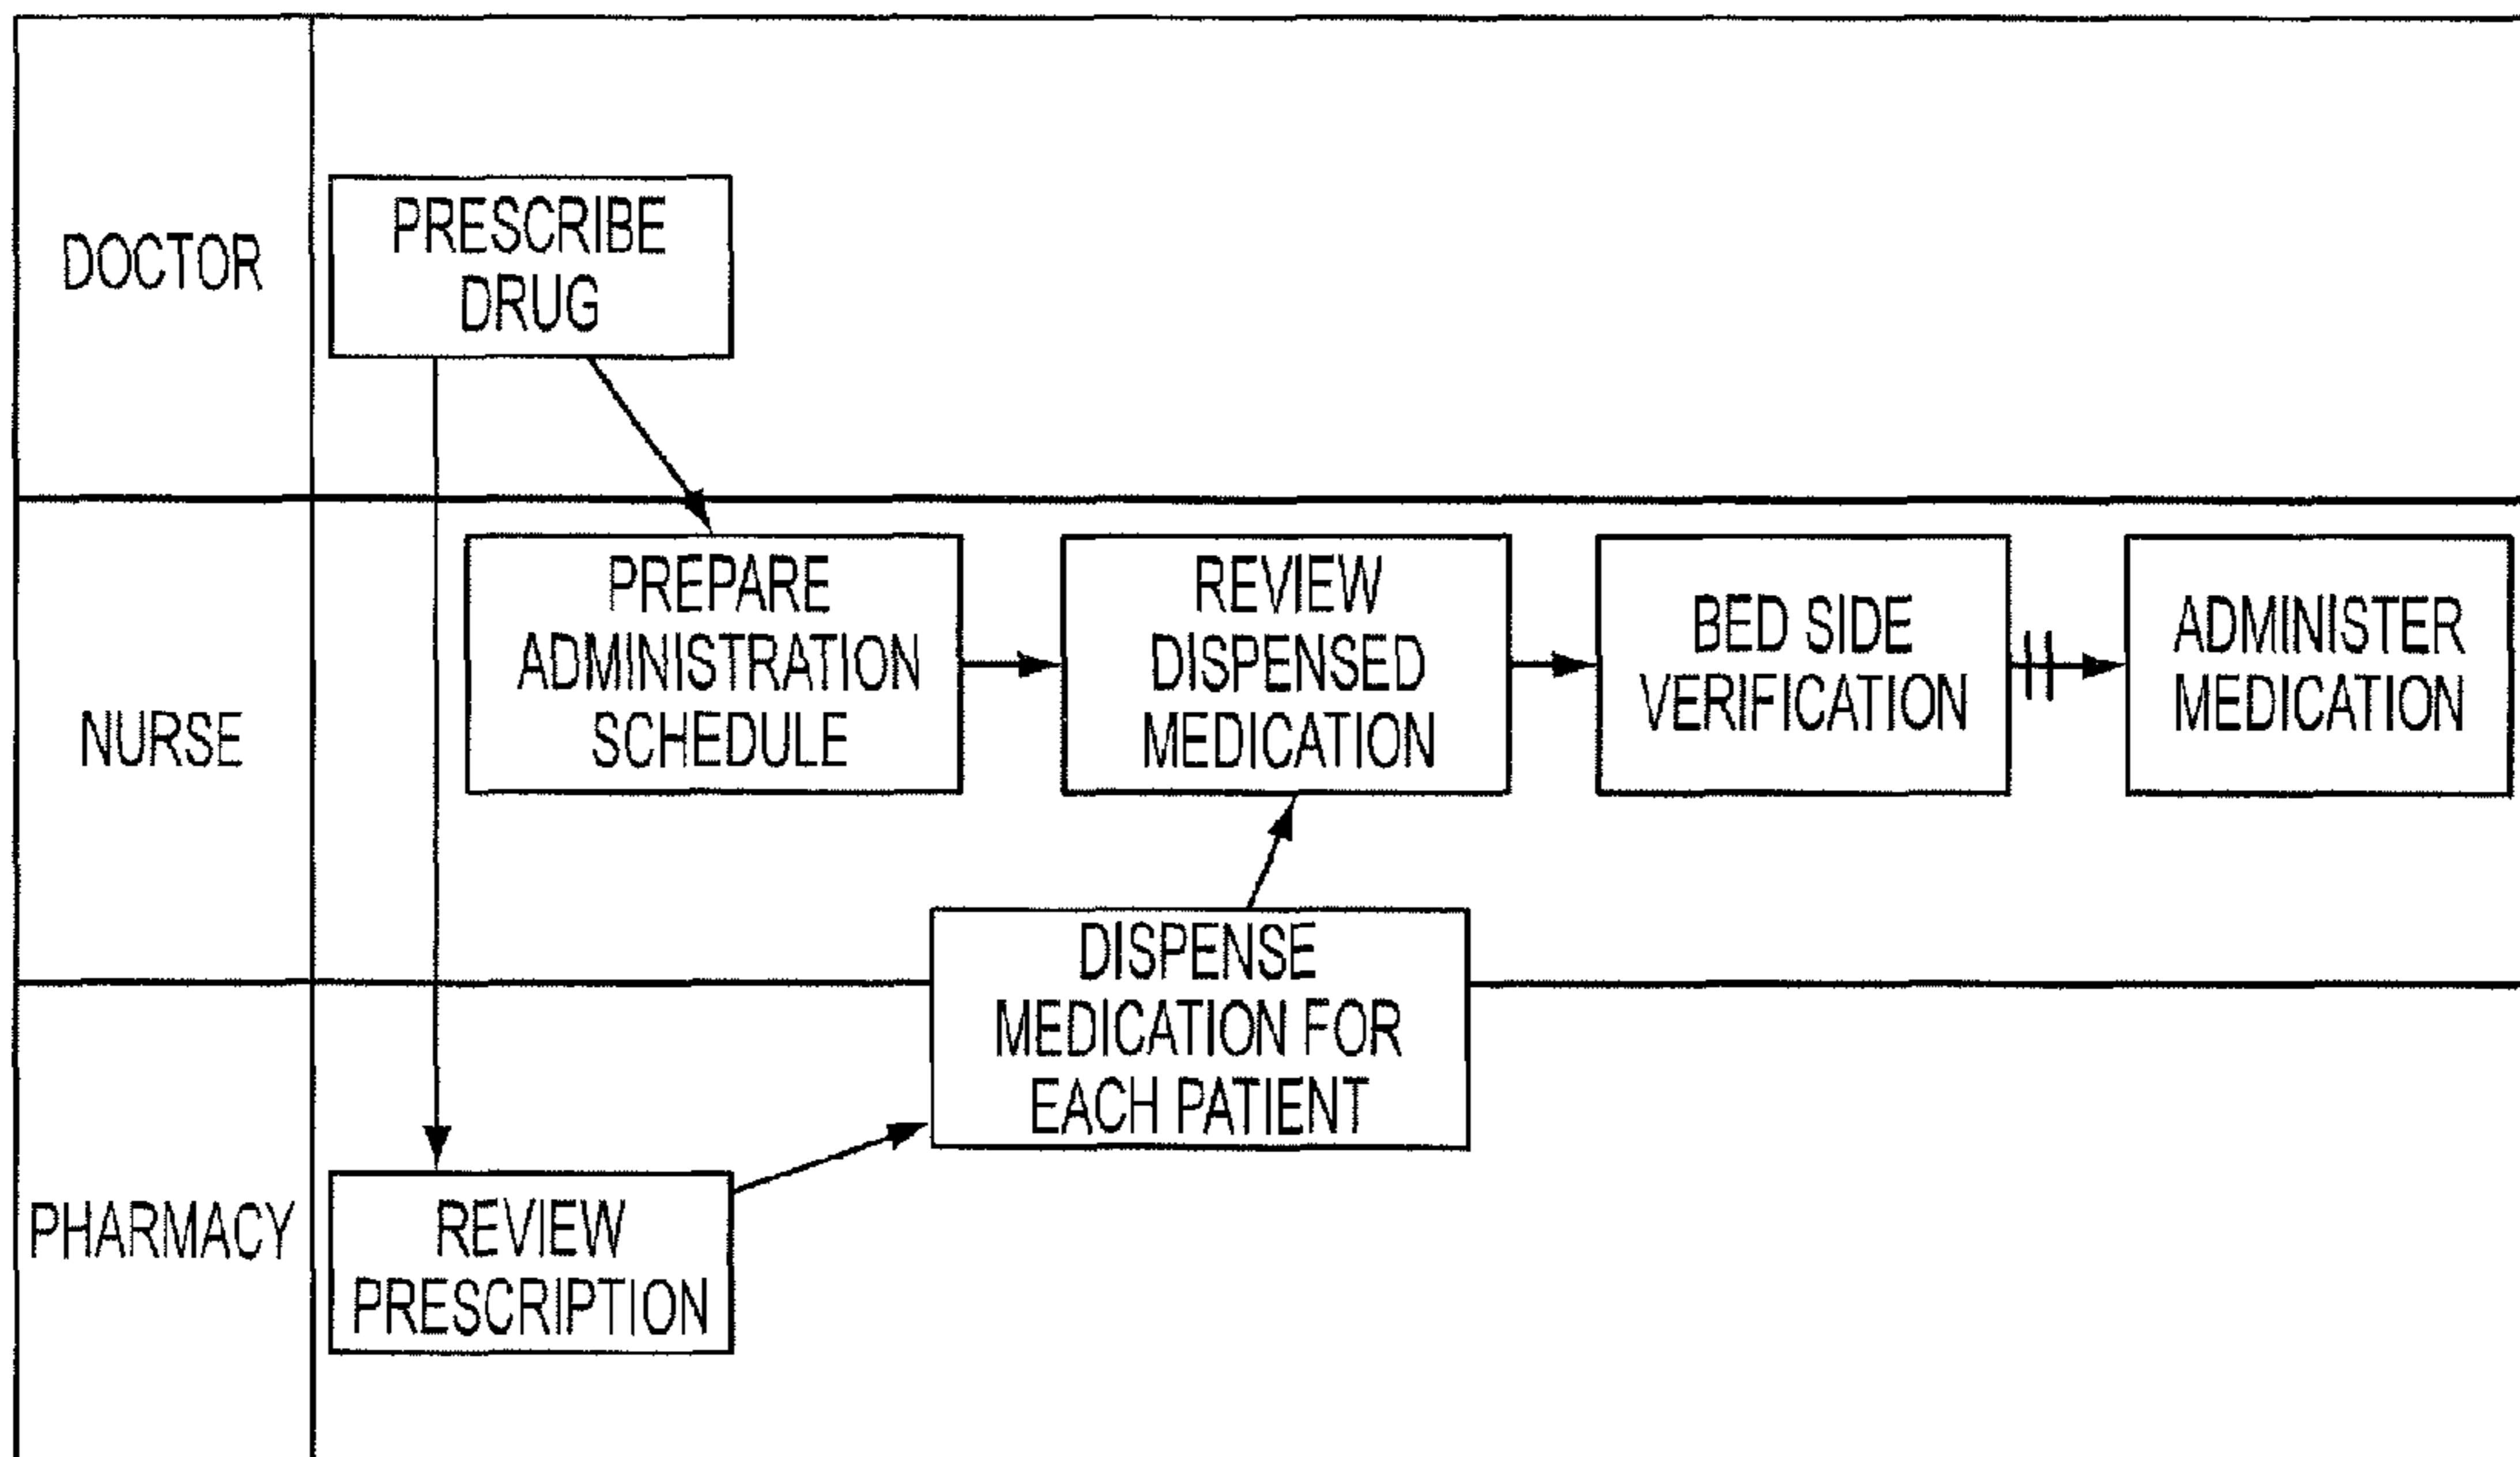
DOCTOR

PRESCRIBE DRUG

NURSE

PREPARE ADMINISTRATION SCHEDULE

REVIEW DISPENSED MEDICATION

BED SIDE VERIFICATION

ADMINISTER MEDICATION

DISPENSE MEDICATION FOR EACH PATIENT

PHARMACY

REVIEW PRESCRIPTION